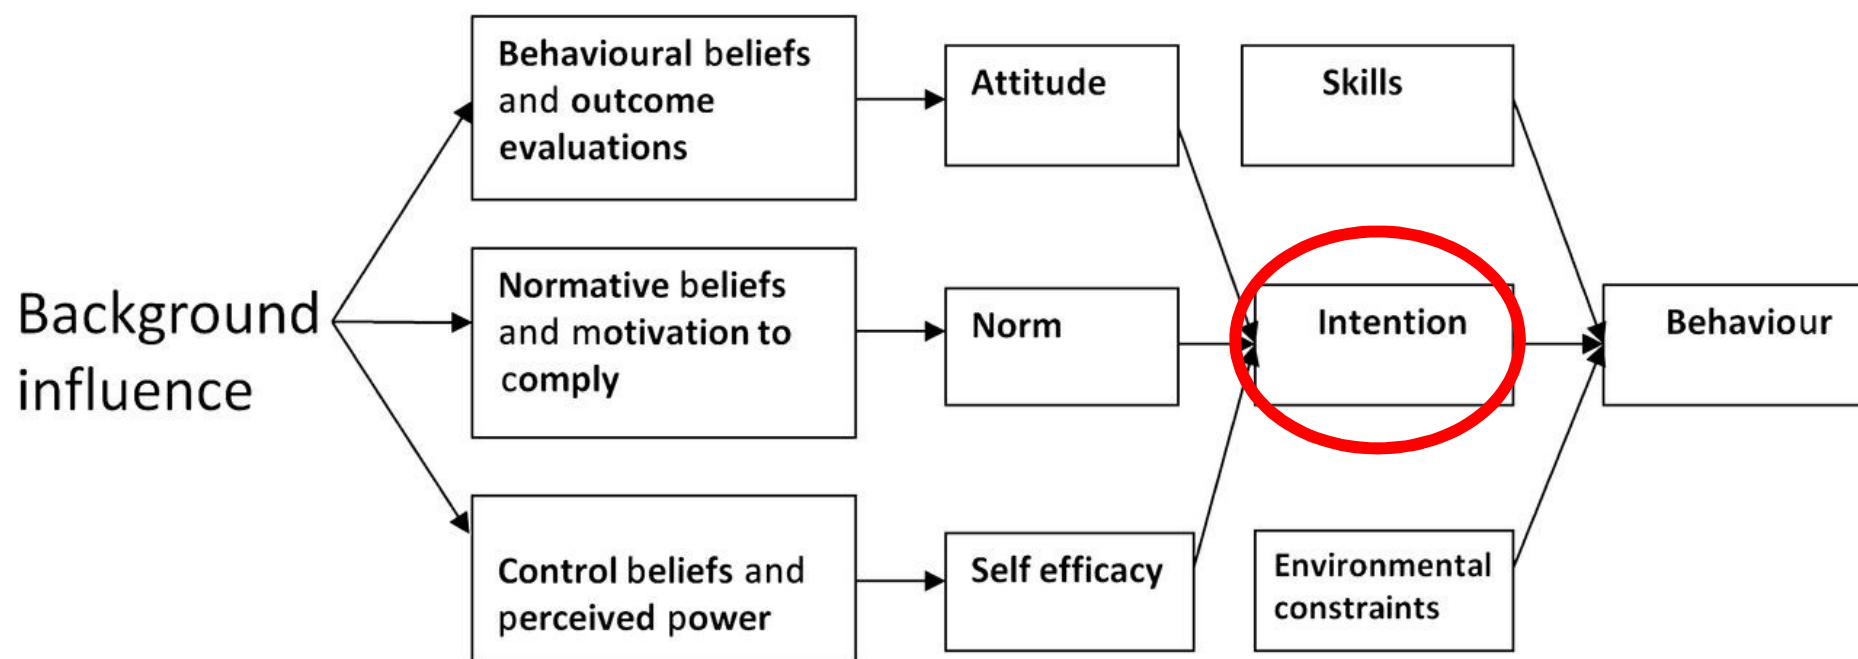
Background influence

Behavioural beliefs and outcome evaluations

Normative beliefs and motivation to comply

Control beliefs and perceived power

Attitude

Norm

Self efficacy

Skills

Intention

Environmental constraints

Behaviour